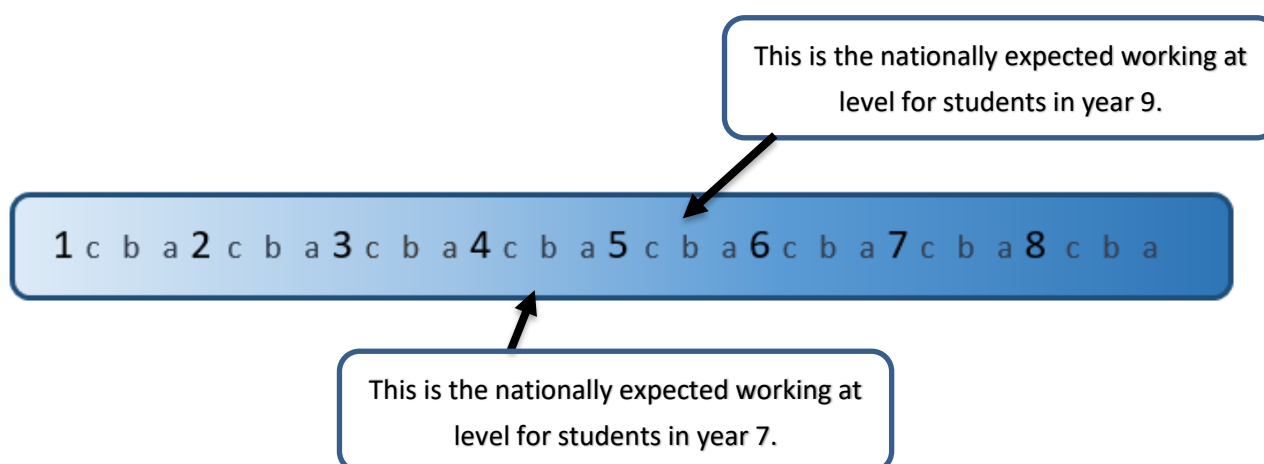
This is the nationally expected working at level for students in year 9.

1 c b a 2 c b a 3 c b a 4 c b a 5 c b a 6 c b a 7 c b a 8 c b a

This is the nationally expected working at level for students in year 7.